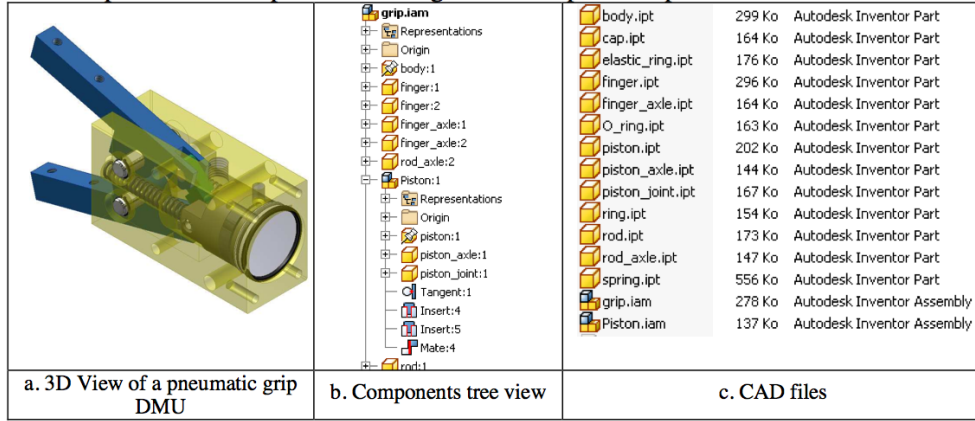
grip.iam
Representations
Origin
body:1
finger:1
finger:2
finger_axle:1
finger_axle:2
rod_axle:2
Piston:1
Representations
Origin
piston:1
piston_axle:1
piston_joint:1
Tangent:1
Insert:4
Insert:5
Mate:4
rod:1

| | | |
|---|---|---|
| body.ipt | 299 Ko | Autodesk Inventor Part |
| cap.ipt | 164 Ko | Autodesk Inventor Part |
| elastic_ring.ipt | 176 Ko | Autodesk Inventor Part |
| finger.ipt | 296 Ko | Autodesk Inventor Part |
| finger_axle.ipt | 164 Ko | Autodesk Inventor Part |
| O_ring.ipt | 163 Ko | Autodesk Inventor Part |
| piston.ipt | 202 Ko | Autodesk Inventor Part |
| piston_axle.ipt | 144 Ko | Autodesk Inventor Part |
| piston_joint.ipt | 167 Ko | Autodesk Inventor Part |
| ring.ipt | 154 Ko | Autodesk Inventor Part |
| rod.ipt | 173 Ko | Autodesk Inventor Part |
| rod_axle.ipt | 147 Ko | Autodesk Inventor Part |
| spring.ipt | 556 Ko | Autodesk Inventor Part |
| grip.iam | 278 Ko | Autodesk Inventor Assembly |
| Piston.iam | 137 Ko | Autodesk Inventor Assembly |

| a. 3D View of a pneumatic grip DMU | b. Components tree view | c. CAD files |
|---|---|---|